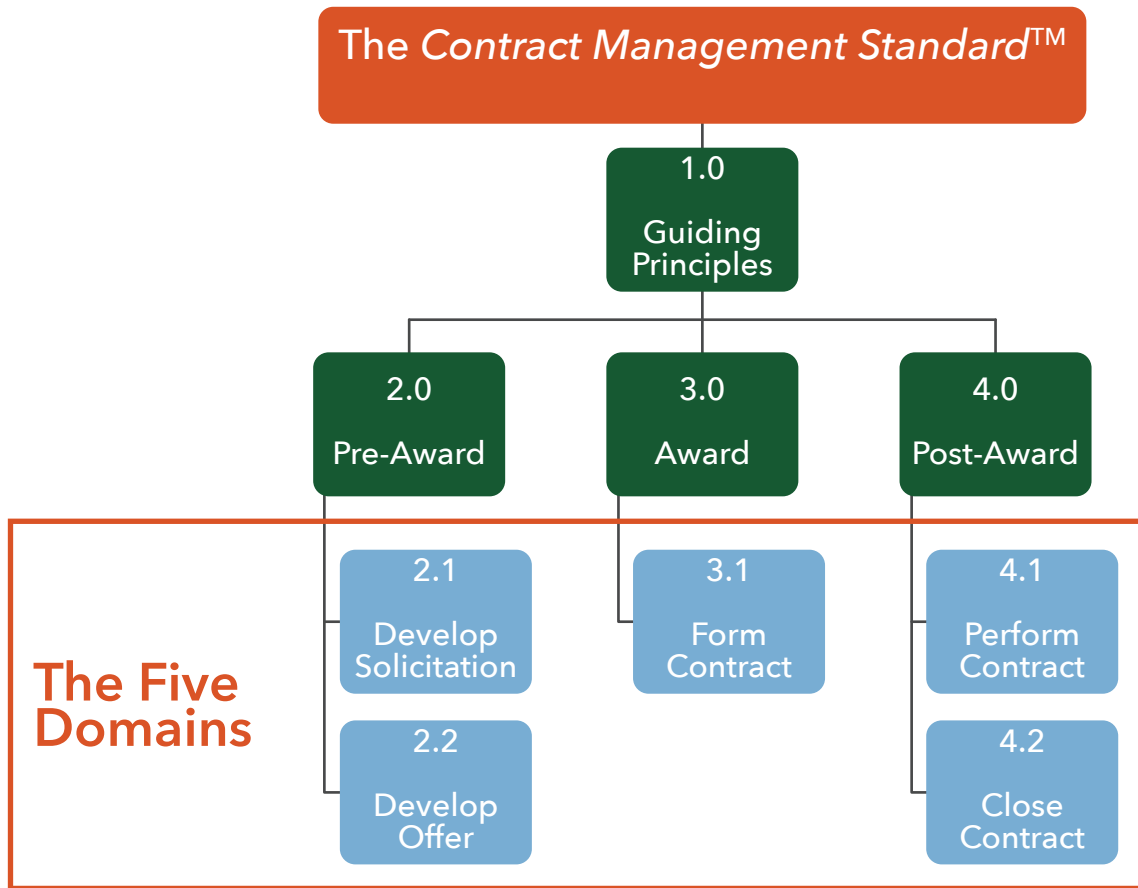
The Contract Management Standard™

1.0

Guiding Principles

2.0

Pre-Award

3.0

Award

4.0

Post-Award

The Five Domains

2.1

Develop Solicitation

2.2

Develop Offer

3.1

Form Contract

4.1

Perform Contract

4.2

Close Contract